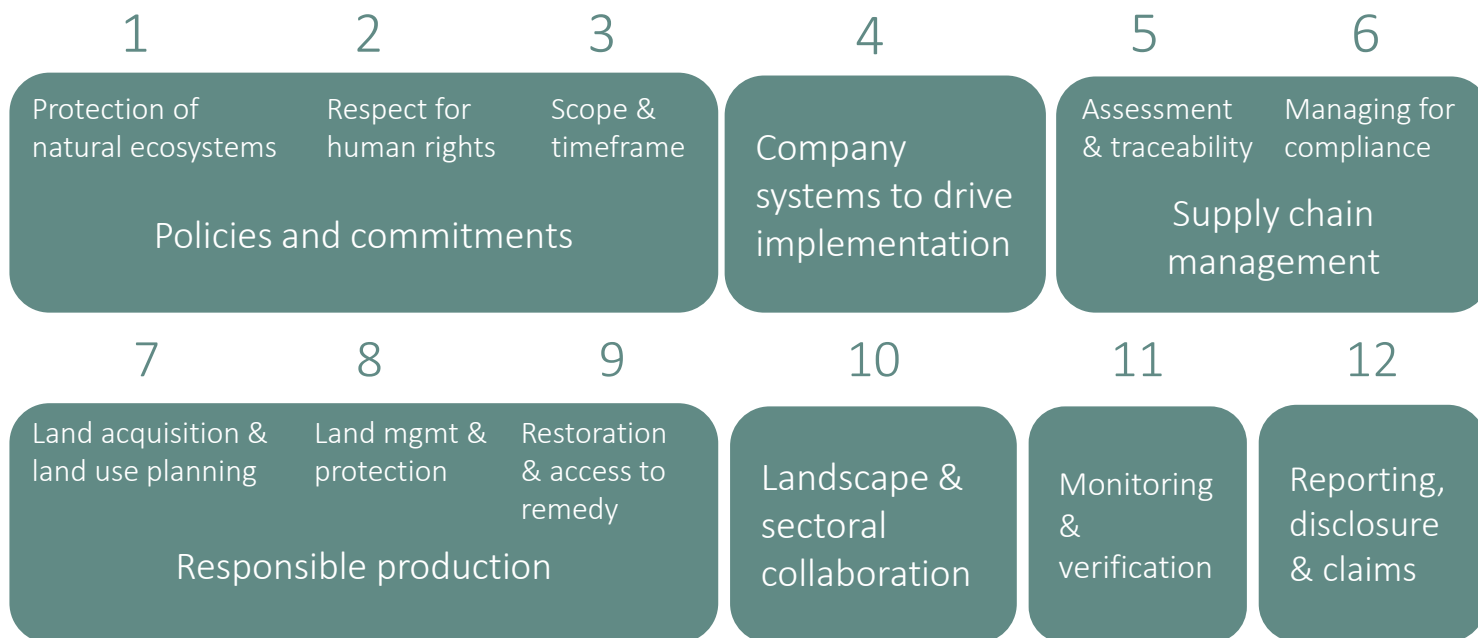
1
Protection of natural ecosystems

2
Respect for human rights

3
Scope & timeframe

Policies and commitments

4
Company systems to drive implementation

5
Assessment & traceability

6
Managing for compliance

Supply chain management

7
Land acquisition & land use planning

8
Land mgmt & protection

9
Restoration & access to remedy

Responsible production

10
Landscape & sectoral collaboration

11
Monitoring & verification

12
Reporting, disclosure & claims